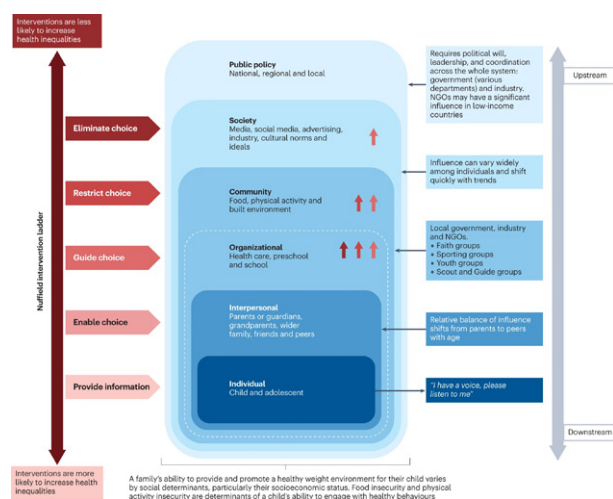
Interventions are less likely to increase health inequalities

Nuffield intervention ladder

Eliminate choice

Restrict choice

Guide choice

Enable choice

Provide information

Interventions are more likely to increase health inequalities

Public policy
National, regional and local

Society
Media, social media, advertising, industry, cultural norms and ideals

Community
Food, physical activity and built environment

Organizational
Health care, preschool and school

Interpersonal
Parents or guardians, grandparents, wider family, friends and peers

Individual
Child and adolescent

Requires political will, leadership, and coordination across the whole system: government (various departments) and industry. NGOs may have a significant influence in low-income countries

Influence can vary widely among individuals and shift quickly with trends

Local government, industry and NGOs.
• Faith groups
• Sporting groups
• Youth groups
• Scout and Guide groups

Relative balance of influence shifts from parents to peers with age

"I have a voice, please listen to me"

Upstream

Downstream

A family's ability to provide and promote a healthy weight environment for their child varies by social determinants, particularly their socioeconomic status. Food insecurity and physical activity insecurity are determinants of a child's ability to engage with healthy behaviours